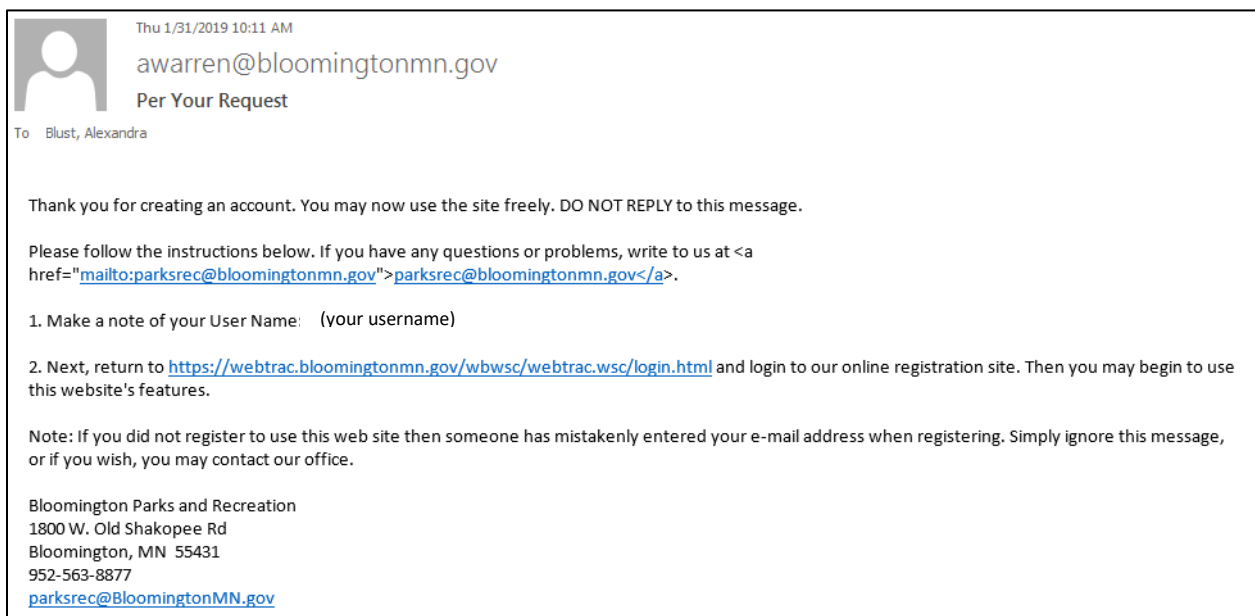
Thu 1/31/2019 10:11 AM

awarren@bloomingtonmn.gov

Per Your Request

To Blust, Alexandra

Thank you for creating an account. You may now use the site freely. DO NOT REPLY to this message.

Please follow the instructions below. If you have any questions or problems, write to us at <a href="mailto:parksrec@bloomingtonmn.gov">parksrec@bloomingtonmn.gov</a>.

1. Make a note of your User Name: (your username)

2. Next, return to https://webtrac.bloomingtonmn.gov/wbwsc/webtrac.wsc/login.html and login to our online registration site. Then you may begin to use this website's features.

Note: If you did not register to use this web site then someone has mistakenly entered your e-mail address when registering. Simply ignore this message, or if you wish, you may contact our office.

Bloomington Parks and Recreation
1800 W. Old Shakopee Rd
Bloomington, MN 55431
952-563-8877
parksrec@BloomingtonMN.gov